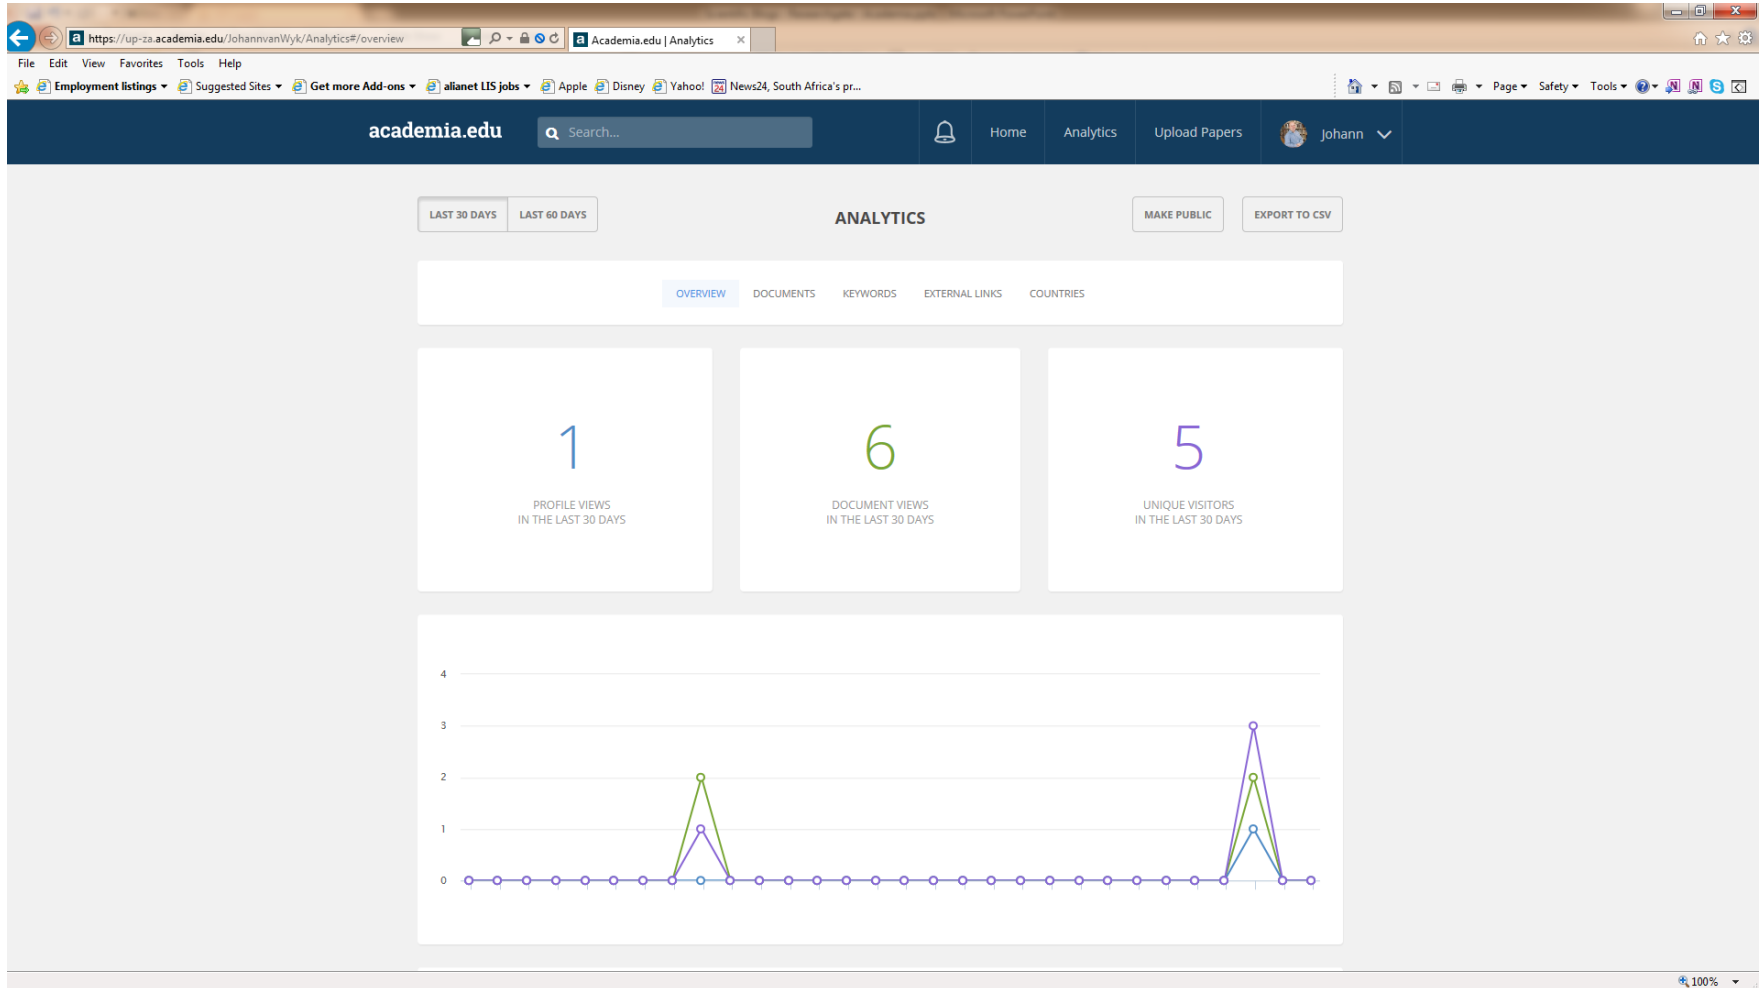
https://up-za.academia.edu/JohannvanWyk/Analytics#/overview
Academia.edu | Analytics ×

File Edit View Favorites Tools Help

Employment listings ▾ Suggested Sites ▾ Get more Add-ons ▾ alianet LIS jobs ▾ Apple Disney Yahoo! News24, South Africa's pr...

Page ▾ Safety ▾ Tools ▾

academia.edu Search... Home Analytics Upload Papers Johann

LAST 30 DAYS LAST 60 DAYS

ANALYTICS

MAKE PUBLIC EXPORT TO CSV

OVERVIEW DOCUMENTS KEYWORDS EXTERNAL LINKS COUNTRIES

1
PROFILE VIEWS
IN THE LAST 30 DAYS

6
DOCUMENT VIEWS
IN THE LAST 30 DAYS

5
UNIQUE VISITORS
IN THE LAST 30 DAYS

4
3
2
1
0

100%